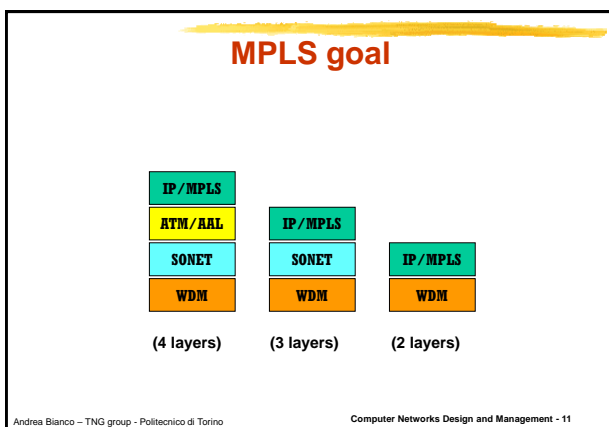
MPLS goal

IP/MPLS
ATM/AAL
SONET
WDM

(4 layers)

IP/MPLS
SONET
WDM

(3 layers)

IP/MPLS
WDM

(2 layers)

Andrea Bianco – TNG group - Politecnico di Torino

Computer Networks Design and Management - 11